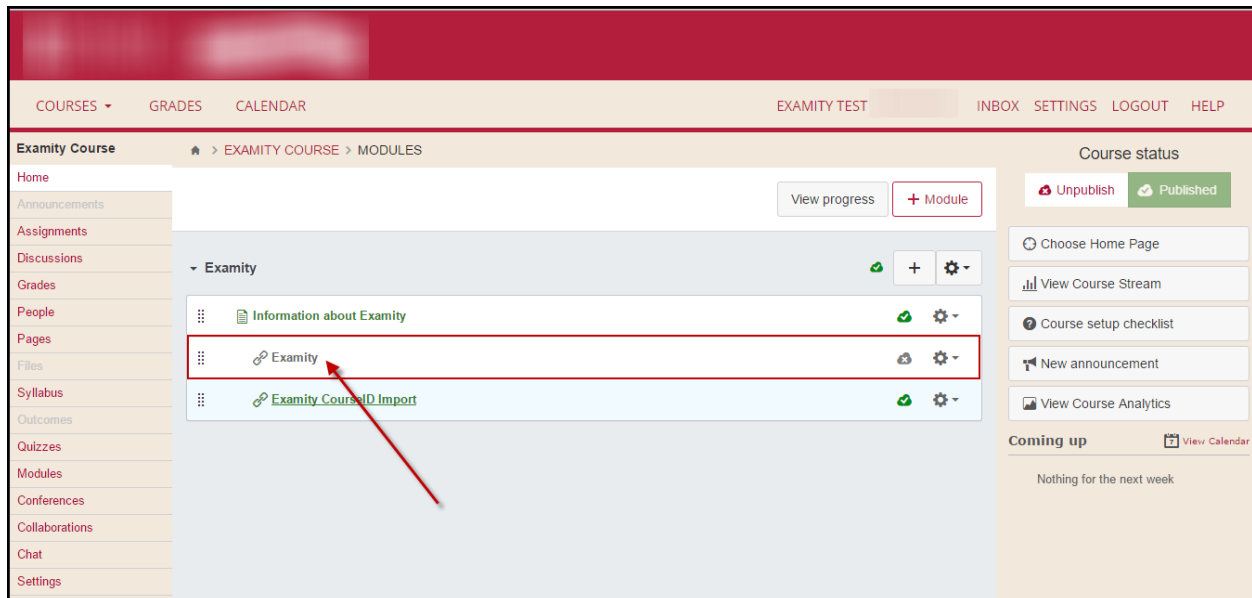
COURSES ▾ GRADES CALENDAR EXAMITY TEST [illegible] INBOX SETTINGS LOGOUT HELP

Examity Course
Home
Announcements
Assignments
Discussions
Grades
People
Pages
Files
Syllabus
Outcomes
Quizzes
Modules
Conferences
Collaborations
Chat
Settings

> EXAMITY COURSE > MODULES

View progress
+ Module

▾ Examity
Information about Examity
Examity
Examity CourseID Import

Course status
Unpublish
Published
Choose Home Page
View Course Stream
Course setup checklist
New announcement
View Course Analytics
Coming up
View Calendar
Nothing for the next week